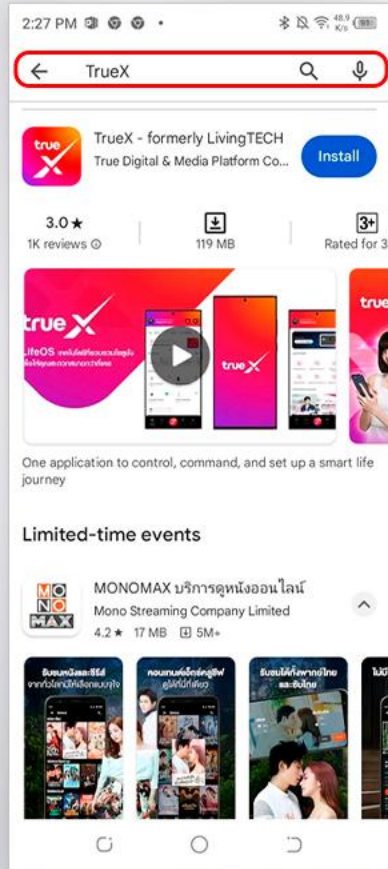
2:27 PM

48.9 K/s

TrueX

true

TrueX - formerly LivingTECH

True Digital & Media Platform Co...

Install

3.0★
1K reviews

119 MB

3+
Rated for 3

true X

LifeOS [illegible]

true X

One application to control, command, and set up a smart life journey

Limited-time events

MO NO MAX

MONOMAX บริการดูหนังออนไลน์

Mono Streaming Company Limited

4.2★ 17 MB 5M+

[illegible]

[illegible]

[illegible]